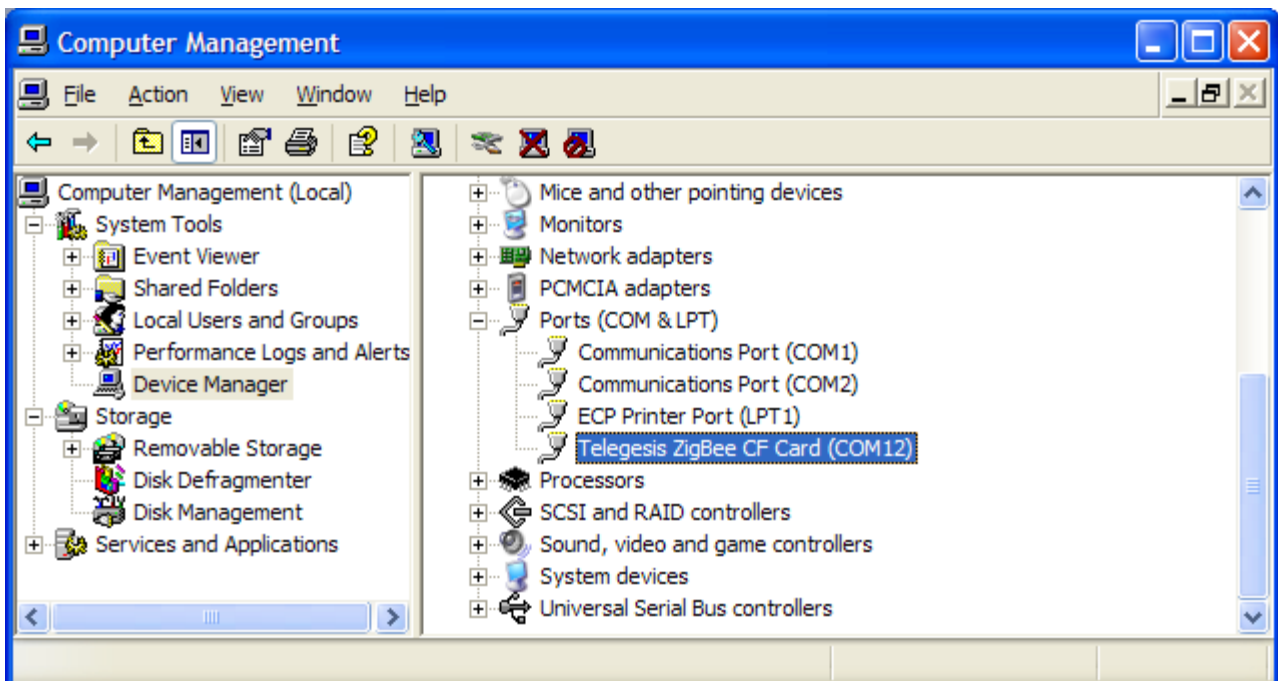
Computer Management

File Action View Window Help

Computer Management (Local)
System Tools
Event Viewer
Shared Folders
Local Users and Groups
Performance Logs and Alerts
Device Manager
Storage
Removable Storage
Disk Defragmenter
Disk Management
Services and Applications

Mice and other pointing devices
Monitors
Network adapters
PCMCIA adapters
Ports (COM & LPT)
Communications Port (COM1)
Communications Port (COM2)
ECP Printer Port (LPT1)
Telegesis ZigBee CF Card (COM12)
Processors
SCSI and RAID controllers
Sound, video and game controllers
System devices
Universal Serial Bus controllers